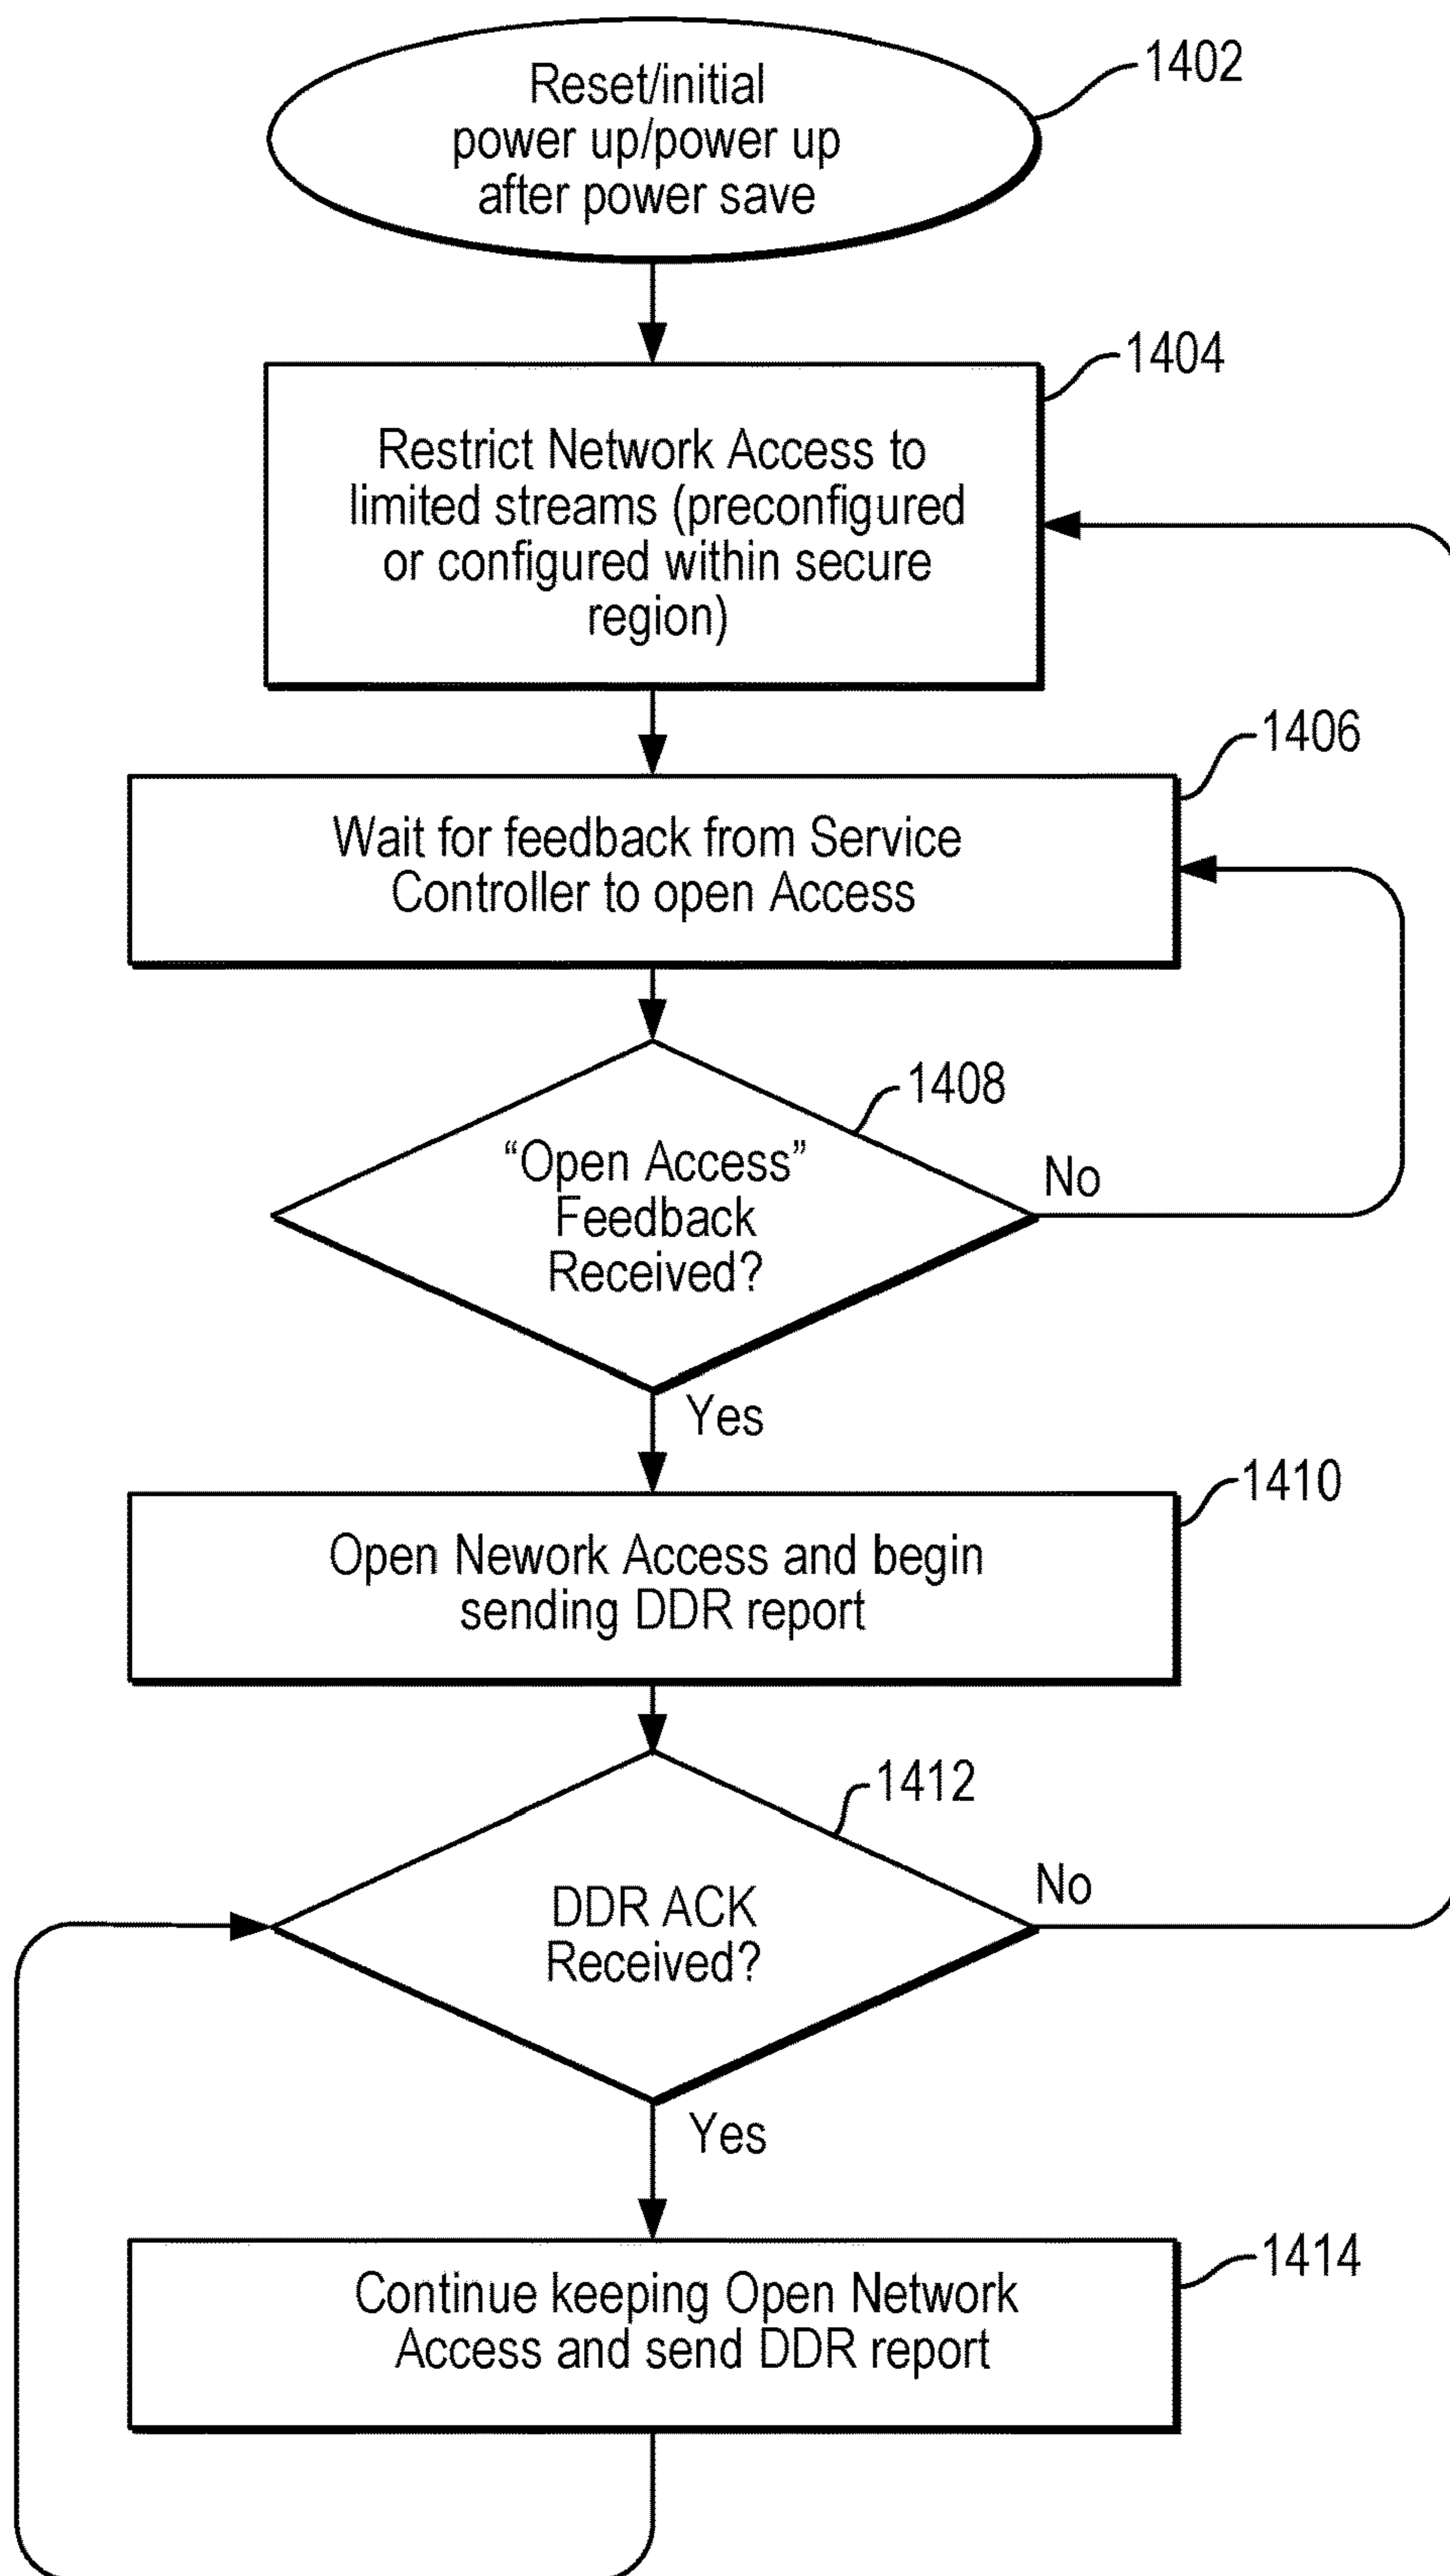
Reset/initial power up/power up after power save

1402

Restrict Network Access to limited streams (preconfigured or configured within secure region)

1404

Wait for feedback from Service Controller to open Access

1406

"Open Access" Feedback Received?

1408

No

Yes

Open Nework Access and begin sending DDR report

1410

DDR ACK Received?

1412

No

Yes

Continue keeping Open Network Access and send DDR report

1414